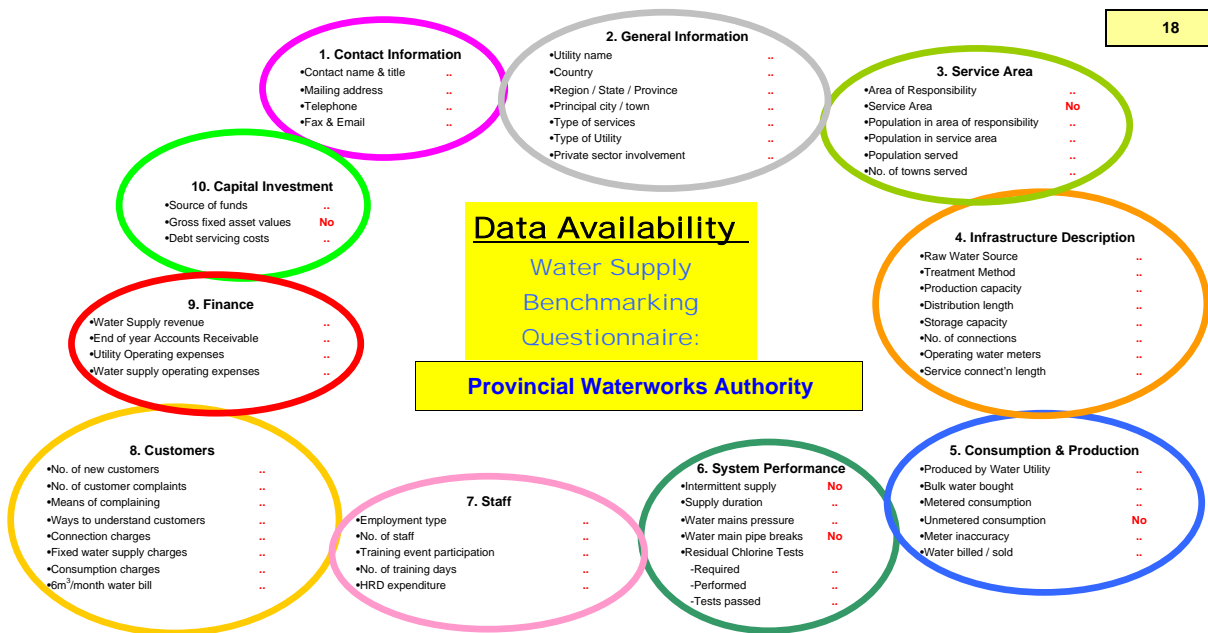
18

1. Contact Information
•Contact name & title ..
•Mailing address ..
•Telephone ..
•Fax & Email ..

2. General Information
•Utility name ..
•Country ..
•Region / State / Province ..
•Principal city / town ..
•Type of services ..
•Type of Utility ..
•Private sector involvement ..

3. Service Area
•Area of Responsibility ..
•Service Area No
•Population in area of responsibility ..
•Population in service area ..
•Population served ..
•No. of towns served ..

10. Capital Investment
•Source of funds ..
•Gross fixed asset values No
•Debt servicing costs ..

Data Availability
Water Supply
Benchmarking
Questionnaire:

Provincial Waterworks Authority

4. Infrastructure Description
•Raw Water Source ..
•Treatment Method ..
•Production capacity ..
•Distribution length ..
•Storage capacity ..
•No. of connections ..
•Operating water meters ..
•Service connect'n length ..

9. Finance
•Water Supply revenue ..
•End of year Accounts Receivable ..
•Utility Operating expenses ..
•Water supply operating expenses ..

8. Customers
•No. of new customers ..
•No. of customer complaints ..
•Means of complaining ..
•Ways to understand customers ..
•Connection charges ..
•Fixed water supply charges ..
•Consumption charges ..
•6m$^3$/month water bill ..

7. Staff
•Employment type ..
•No. of staff ..
•Training event participation ..
•No. of training days ..
•HRD expenditure ..

6. System Performance
•Intermittent supply No
•Supply duration ..
•Water mains pressure ..
•Water main pipe breaks No
•Residual Chlorine Tests
-Required ..
-Performed ..
-Tests passed ..

5. Consumption & Production
•Produced by Water Utility ..
•Bulk water bought ..
•Metered consumption ..
•Unmetered consumption No
•Meter inaccuracy ..
•Water billed / sold ..